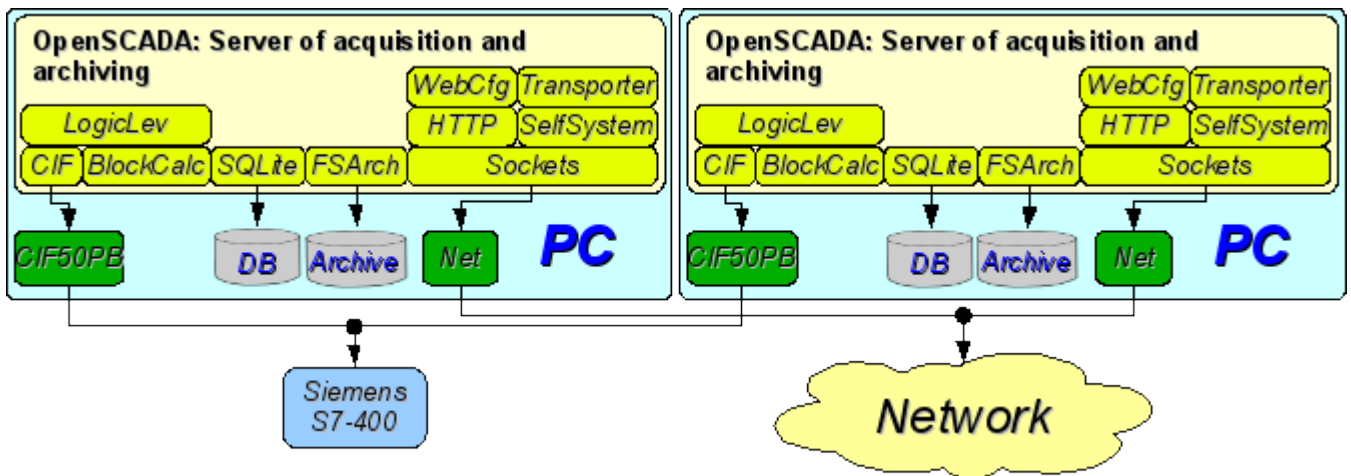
OpenSCADA: Server of acquisition and archiving

WebCfg
Transporter
LogicLev
HTTP
SelfSystem
CIF
BlockCalc
SQLite
FSArch
Sockets
CIF50PB
DB
Archive
Net
PC

OpenSCADA: Server of acquisition and archiving

WebCfg
Transporter
LogicLev
HTTP
SelfSystem
CIF
BlockCalc
SQLite
FSArch
Sockets
CIF50PB
DB
Archive
Net
PC

Siemens S7-400

Network